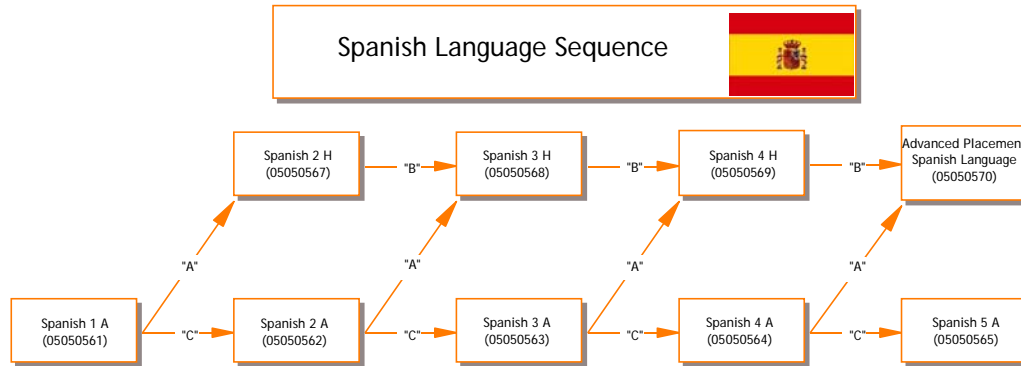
Spanish Language Sequence

Spanish 2 H (05050567)

"B"

Spanish 3 H (05050568)

"B"

Spanish 4 H (05050569)

"B"

Advanced Placemen Spanish Language (05050570)

"A"

"A"

"A"

"A"

Spanish 1 A (05050561)

"C"

Spanish 2 A (05050562)

"C"

Spanish 3 A (05050563)

"C"

Spanish 4 A (05050564)

"C"

Spanish 5 A (05050565)